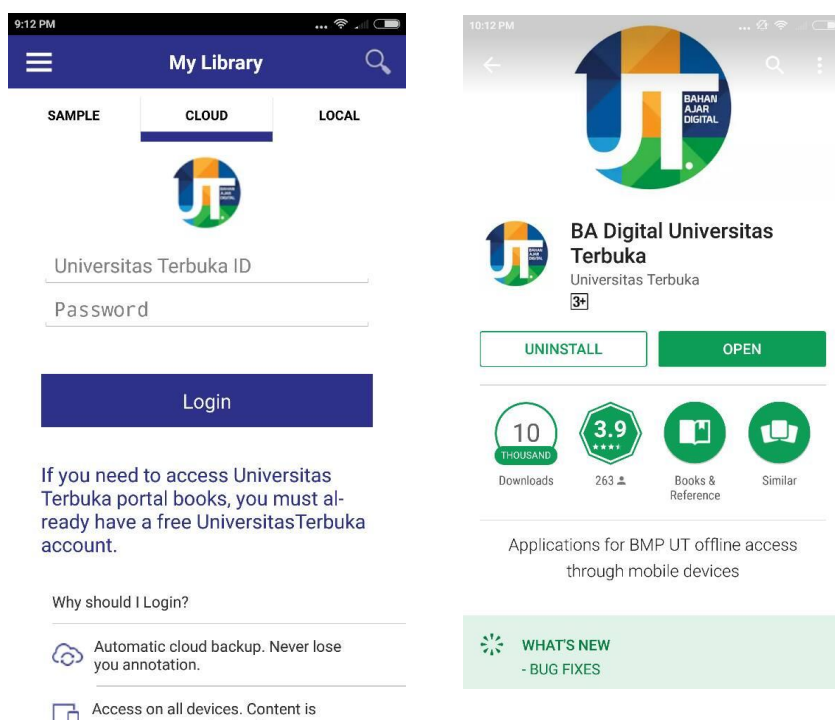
9:12 PM

My Library

SAMPLE
CLOUD
LOCAL

BAHAN AJAR DIGITAL

Universitas Terbuka ID

Password

Login

If you need to access Universitas Terbuka portal books, you must already have a free UniversitasTerbuka account.

Why should I Login?

Automatic cloud backup. Never lose you annotation.

Access on all devices. Content is

10:12 PM

BAHAN AJAR DIGITAL

BA Digital Universitas Terbuka
Universitas Terbuka
3+

UNINSTALL
OPEN

10
THOUSAND
Downloads

3.9
263

Books & Reference

Similar

Applications for BMP UT offline access through mobile devices

WHAT'S NEW
- BUG FIXES